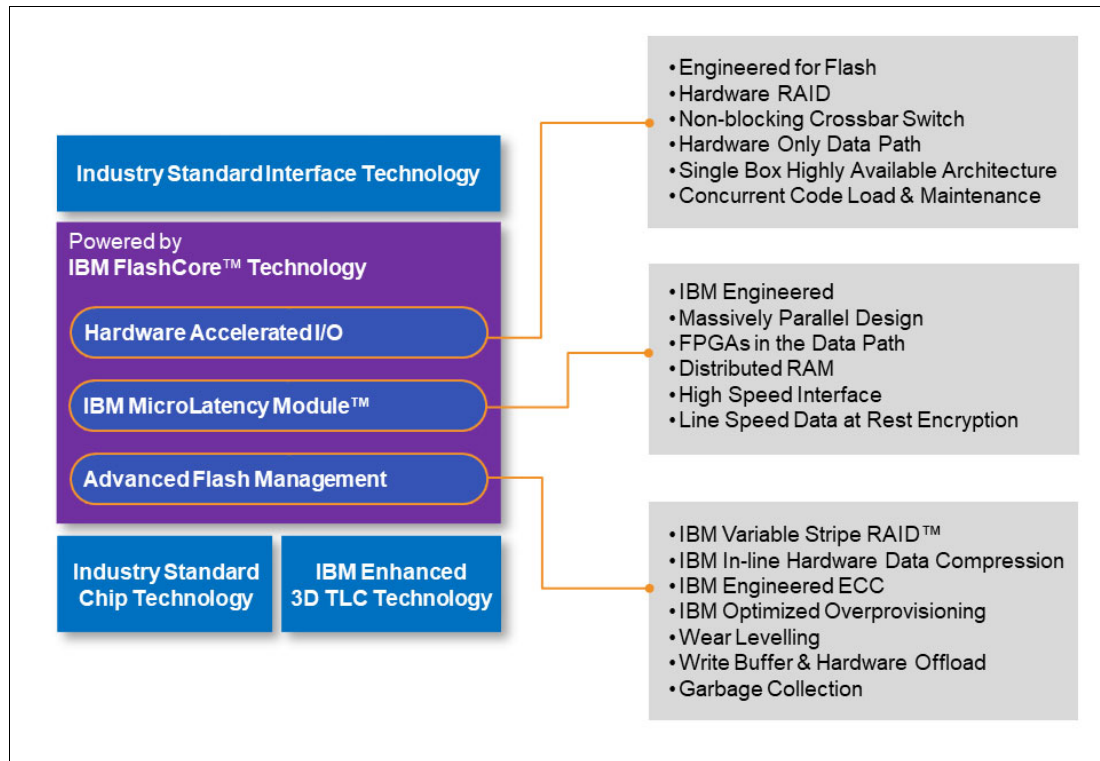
Industry Standard Interface Technology

Powered by
IBM FlashCore™ Technology

Hardware Accelerated I/O

IBM MicroLatency Module™

Advanced Flash Management

Industry Standard Chip Technology

IBM Enhanced 3D TLC Technology

• Engineered for Flash
• Hardware RAID
• Non-blocking Crossbar Switch
• Hardware Only Data Path
• Single Box Highly Available Architecture
• Concurrent Code Load & Maintenance

• IBM Engineered
• Massively Parallel Design
• FPGAs in the Data Path
• Distributed RAM
• High Speed Interface
• Line Speed Data at Rest Encryption

• IBM Variable Stripe RAID™
• IBM In-line Hardware Data Compression
• IBM Engineered ECC
• IBM Optimized Overprovisioning
• Wear Levelling
• Write Buffer & Hardware Offload
• Garbage Collection